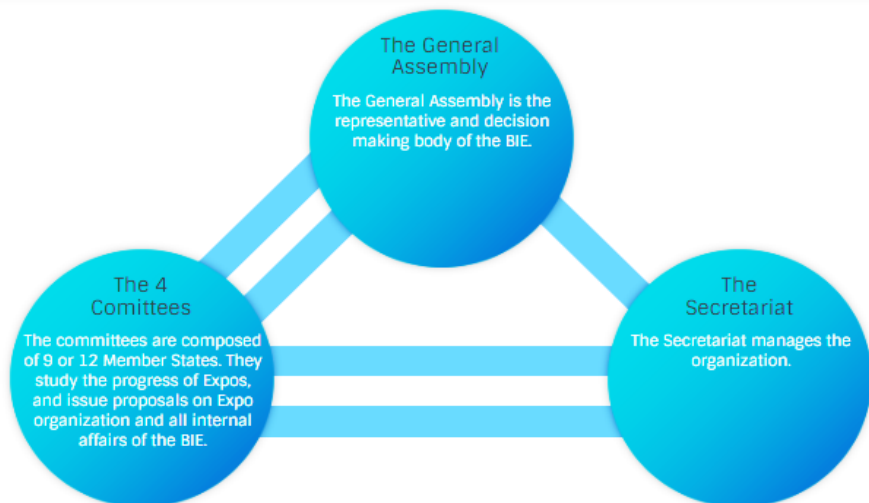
The General Assembly

The General Assembly is the representative and decision making body of the BIE.

The 4 Comittees

The committees are composed of 9 or 12 Member States. They study the progress of Expos, and issue proposals on Expo organization and all internal affairs of the BIE.

The Secretariat

The Secretariat manages the organization.